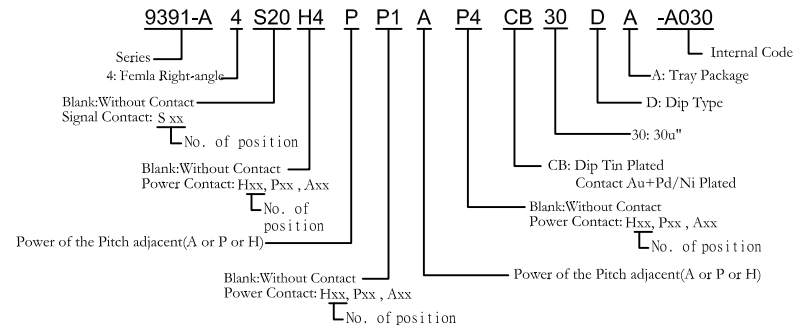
9391-A 4 S20 H4 P P1 A P4 CB 30 D A -A030

Series
4: Femla Right-angle
Blank:Without Contact
Signal Contact: S xx
No. of position
Blank:Without Contact
Power Contact: Hxx, Pxx , Axx
No. of position
Power of the Pitch adjacent(A or P or H)
Blank:Without Contact
Power Contact: Hxx, Pxx , Axx
No. of position
Power of the Pitch adjacent(A or P or H)
Blank:Without Contact
Power Contact: Hxx, Pxx , Axx
No. of position
CB: Dip Tin Plated
Contact Au+Pd/Ni Plated
30: 30u"
D: Dip Type
A: Tray Package
Internal Code